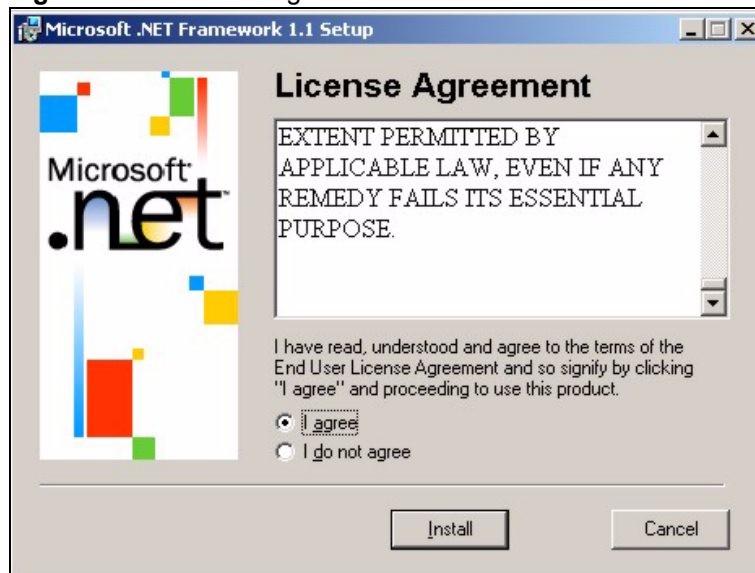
Microsoft .NET Framework 1.1 Setup

Microsoft
.net

License Agreement

EXTENT PERMITTED BY APPLICABLE LAW, EVEN IF ANY REMEDY FAILS ITS ESSENTIAL PURPOSE.

I have read, understood and agree to the terms of the End User License Agreement and so signify by clicking "I agree" and proceeding to use this product.

I agree
I do not agree

Install
Cancel